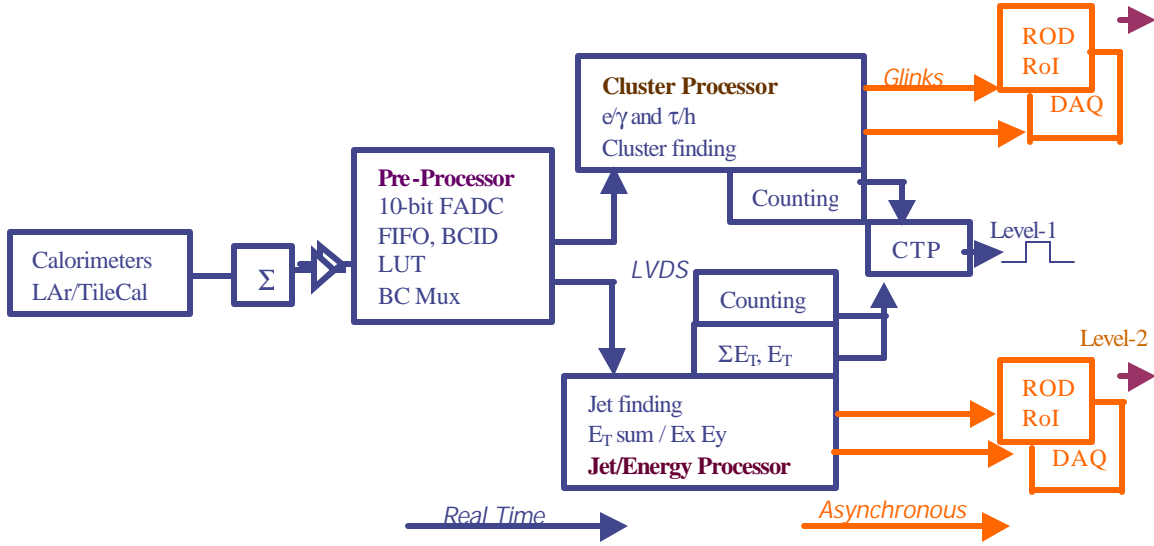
Calorimeters
LAr/TileCal

$\Sigma$

Pre-Processor
10-bit FADC
FIFO, BCID
LUT
BC Mux

Cluster Processor
e/$\gamma$ and $\tau$/h
Cluster finding

Glinks

ROD
RoI
DAQ

Counting

CTP

Level-1

LVDS

Counting

$\Sigma E_T$, $E_T$

Level-2

ROD
RoI
DAQ

Jet finding
$E_T$ sum / Ex Ey
Jet/Energy Processor

Real Time

Asynchronous